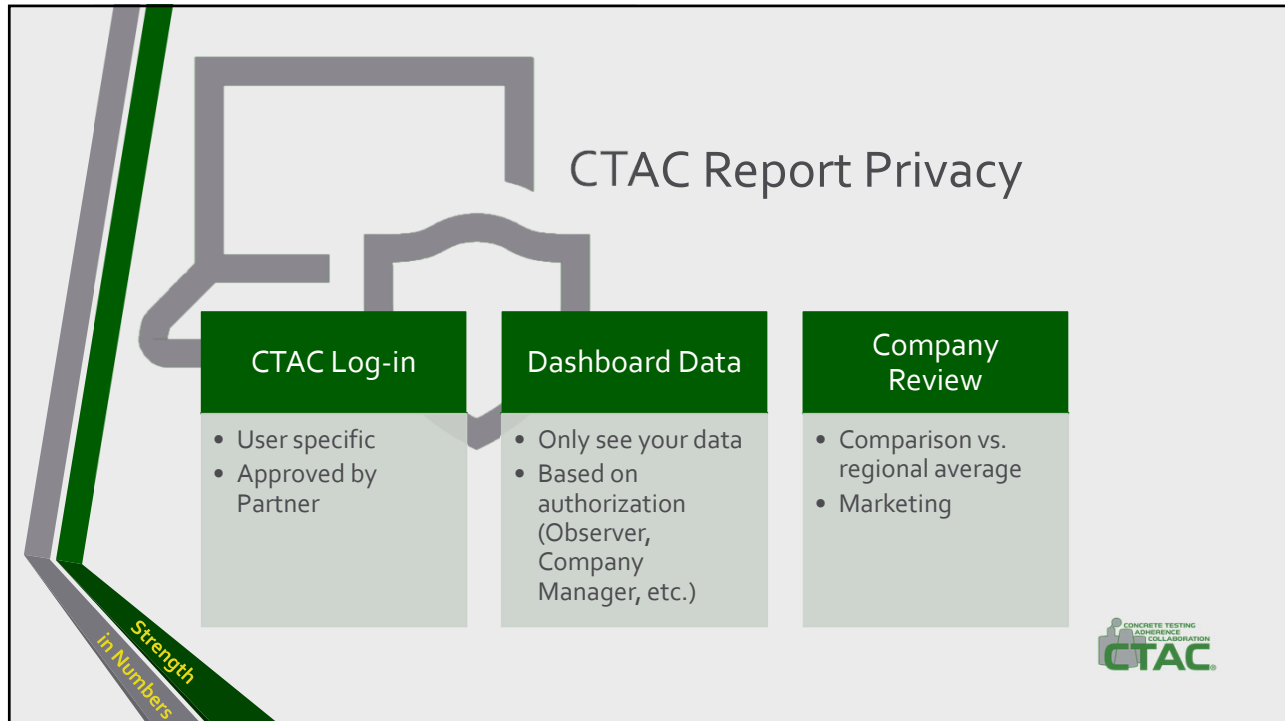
CTAC Report Privacy

CTAC Log-in

- User specific
- Approved by Partner

Dashboard Data

- Only see your data
- Based on authorization (Observer, Company Manager, etc.)

Company Review

- Comparison vs. regional average
- Marketing

Strength in Numbers

CONCRETE TESTING ADHERENCE COLLABORATION
CTAC